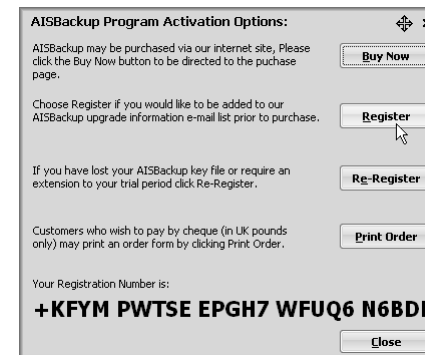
AISBackup Program Activation Options:

AISBackup may be purchased via our internet site, Please click the Buy Now button to be directed to the puchase page.

Buy Now

Choose Register if you would like to be added to our AISBackup upgrade information e-mail list prior to purchase.

Register

If you have lost your AISBackup key file or require an extension to your trial period click Re-Register.

Re-Register

Customers who wish to pay by cheque (in UK pounds only) may print an order form by clicking Print Order.

Print Order

Your Registration Number is:

+KFYM PWTSE EPGH7 WFUQ6 N6BD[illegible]

Close